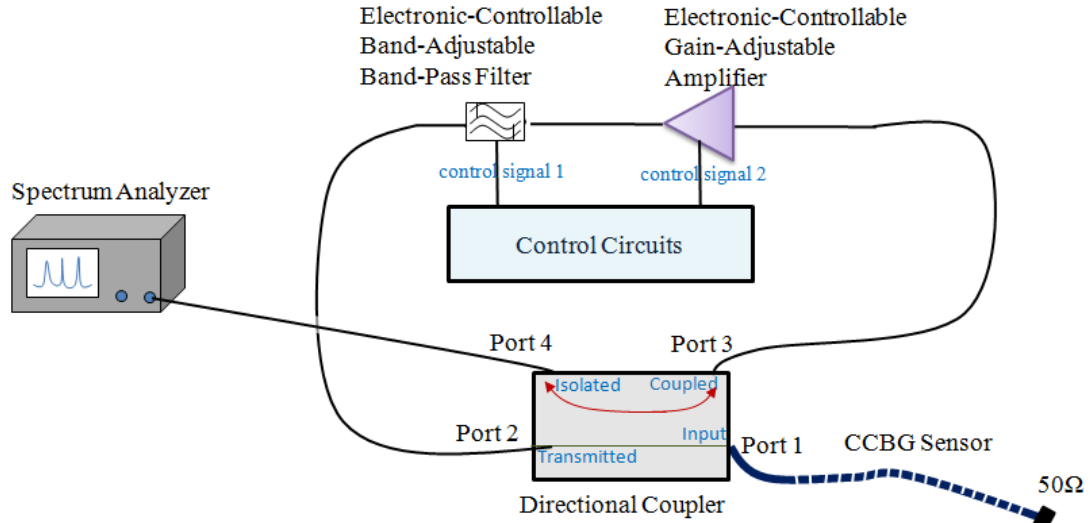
Electronic-Controllable Band-Adjustable Band-Pass Filter

Electronic-Controllable Gain-Adjustable Amplifier

control signal 1

control signal 2

Spectrum Analyzer

Control Circuits

Port 4

Port 3

Isolated

Coupled

Port 2

Input

Port 1

CCBG Sensor

Transmitted

Directional Coupler

50Ω